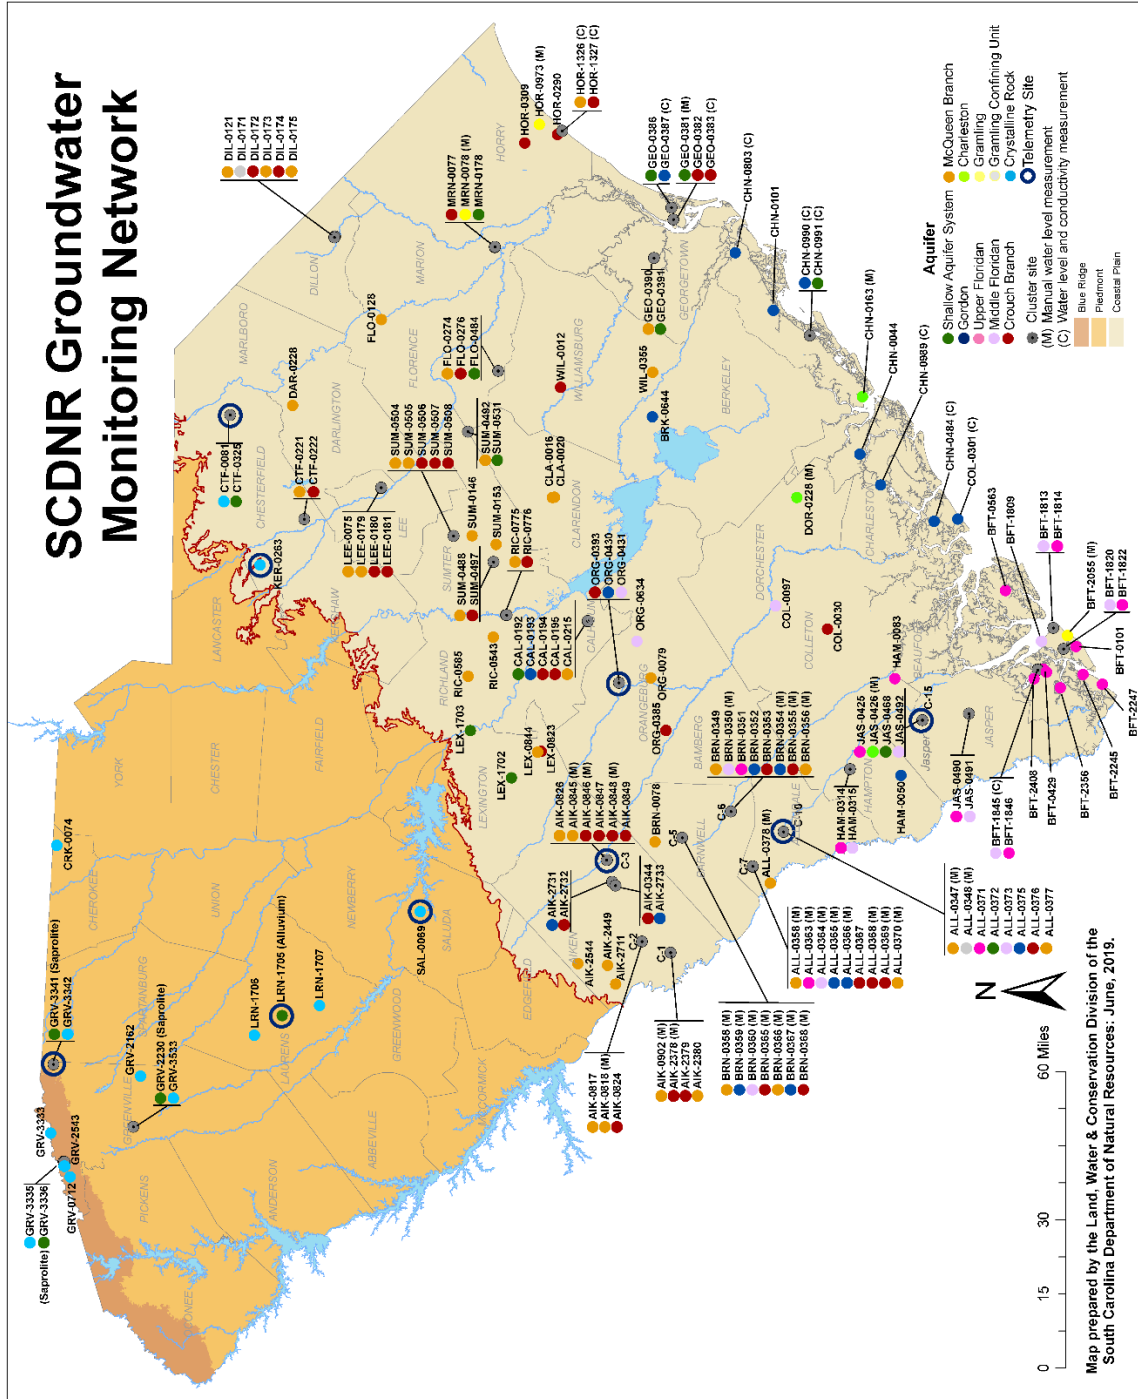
SCDNR Groundwater Monitoring Network

Aquifer
Shallow Aquifer System
Gordon
Upper Floridan
Middle Floridan
Crouch Branch
McQueen Branch
Charleston
Gramling
Gramling Confining Unit
Crystalline Rock
Telemetry Site
Cluster site
(M) Manual water level measurement
(C) Water level and conductivity measurement

Blue Ridge
Piedmont
Coastal Plain

Map prepared by the Land, Water & Conservation Division of the South Carolina Department of Natural Resources: June, 2019.

0 15 30 60 Miles

N

DIL-0121
DIL-0171
DIL-0172
DIL-0173
DIL-0174
DIL-0175

HOR-0309
HOR-0973 (M)
HOR-0290
HOR-1326 (C)
HOR-1327 (C)

MRN-0077
MRN-0078 (M)
MRN-0178

GEO-0386
GEO-0387 (C)
GEO-0381 (M)
GEO-0382
GEO-0383 (C)

CHN-0803 (C)
CHN-0101
CHN-0990 (C)
CHN-0991 (C)
GEO-0390
GEO-0391
CHN-0163 (M)
CHN-0044
CHN-0889 (C)
CHN-0484 (C)
COL-0301 (C)

FLO-0128
FLO-0274
FLO-0276
FLO-0484
WIL-0012
WIL-0355
BRK-0644
DAR-0228

SUM-0504
SUM-0505
SUM-0506
SUM-0507
SUM-0508
SUM-0492
SUM-0531
SUM-0146
SUM-0153
SUM-0488
SUM-0497

CTF-0081
CTF-0325
CTF-0221
CTF-0222
KER-0263

LEE-0075
LEE-0179
LEE-0180
LEE-0181

CLA-0016
CLA-0020
RIC-0775
RIC-0776
DOR-0228 (M)

ORG-0393
ORG-0430
ORG-0431
ORG-0634
ORG-0079
ORG-0385
COL-0097
COL-0030

CAL-0192
CAL-0193
CAL-0194
CAL-0195
CAL-0215
RIC-0543
RIC-0585
LEX-1703
LEX-0844
LEX-0823
LEX-1702

BFT-0563
BFT-1809
BFT-1813
BFT-1814
BFT-2055 (M)
BFT-1820
BFT-1822
BFT-0101
BFT-2247
BFT-2245
BFT-2356
BFT-0429
BFT-2408
BFT-1845 (C)
BFT-1846

HAM-0093
C-15
JAS-0425
JAS-0426 (M)
JAS-0468
JAS-0492
JAS-0490
JAS-0491
HAM-0050
HAM-0314
HAM-0315

BRN-0349
BRN-0350 (M)
BRN-0351
BRN-0352
BRN-0353
BRN-0354 (M)
BRN-0355 (M)
BRN-0356 (M)
BRN-0078

AIK-0826
AIK-0845 (M)
AIK-0846 (M)
AIK-0847
AIK-0848 (M)
AIK-0849
C-3
C-5
C-6
C-10
ALL-0378 (M)
C-7
AIK-2731
AIK-2732
AIK-0344
AIK-2733
AIK-2449
AIK-2711
AIK-2544
C-2
C-1

ALL-0347 (M)
ALL-0348 (M)
ALL-0371
ALL-0372
ALL-0373
ALL-0375
ALL-0376
ALL-0377

ALL-0358 (M)
ALL-0363 (M)
ALL-0364 (M)
ALL-0365 (M)
ALL-0366 (M)
ALL-0367
ALL-0368 (M)
ALL-0369 (M)
ALL-0370 (M)

BRN-0358 (M)
BRN-0359 (M)
BRN-0360 (M)
BRN-0365 (M)
BRN-0366 (M)
BRN-0367 (M)
BRN-0368 (M)

AIK-0902 (M)
AIK-2378 (M)
AIK-2379
AIK-2380

AIK-0817
AIK-0818 (M)
AIK-0824

CRK-0074
SAL-0069
GRV-3341 (Saprolite)
GRV-3342
GRV-2162
GRV-2230 (Saprolite)
GRV-3533
LRN-1706
LRN-1705 (Alluvium)
LRN-1707
GRV-3333
GRV-2543
GRV-0712
GRV-3335
GRV-3336
(Saprolite)

HORRY
DILLON
MARION
MARLBORO
FLORENCE
DARLINGTON
WILLIAMSBURG
GEORGETOWN
BERKELEY
CHESTERFIELD
LEE
SUMTER
CLARENDON
CHARLESTON
DORCHESTER
COLLETON
BEAUFORT
JASPER
HAMPTON
ALLENDALE
BAMBERG
BARNWELL
ORANGEBURG
CALHOUN
RICHLAND
KERSHAW
LANCASTER
FAIRFIELD
CHESTER
YORK
LEXINGTON
AIKEN
EDGEFIELD
SALUDA
NEWBERRY
UNION
CHEROKEE
SPARTANBURG
LAURENS
GREENWOOD
McCORMICK
ABBEVILLE
GREENVILLE
ANDERSON
PICKENS
OCONEE